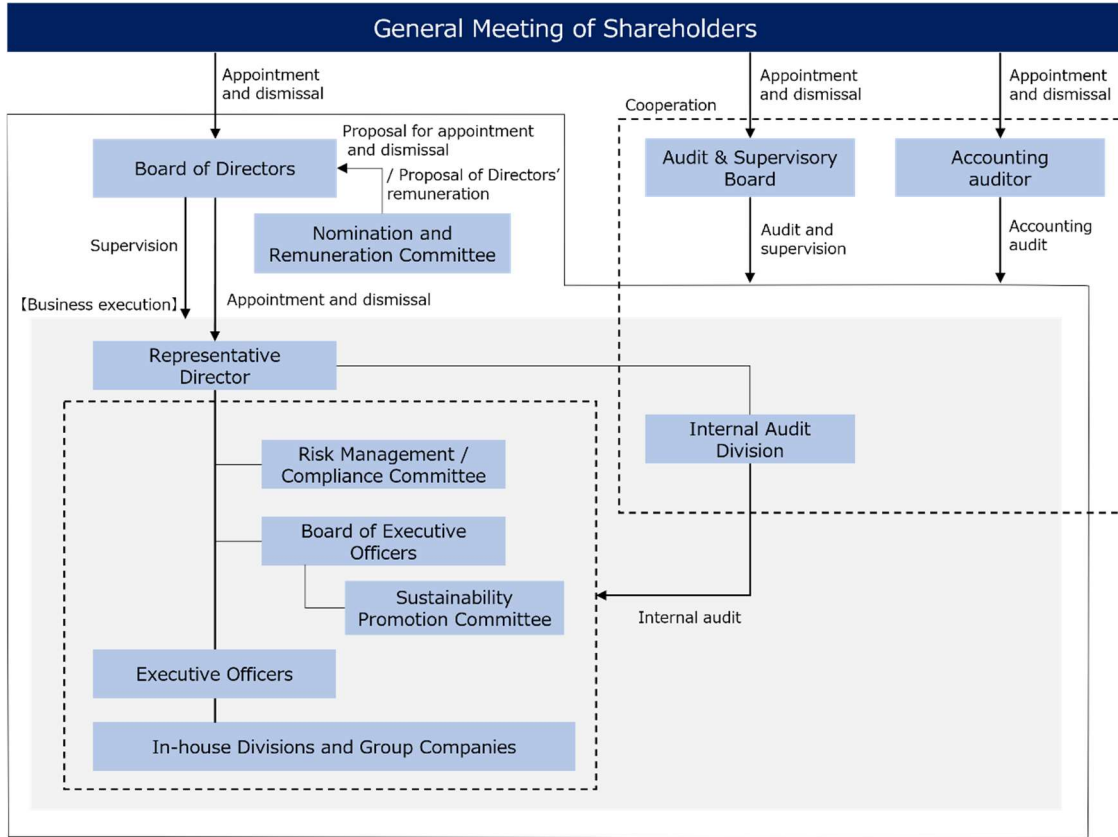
General Meeting of Shareholders

Appointment and dismissal

Appointment and dismissal

Appointment and dismissal

Cooperation

Board of Directors

Proposal for appointment and dismissal / Proposal of Directors' remuneration

Nomination and Remuneration Committee

Audit & Supervisory Board

Accounting auditor

Audit and supervision

Accounting audit

Supervision

【Business execution】

Appointment and dismissal

Representative Director

Internal Audit Division

Risk Management / Compliance Committee

Board of Executive Officers

Sustainability Promotion Committee

Internal audit

Executive Officers

In-house Divisions and Group Companies